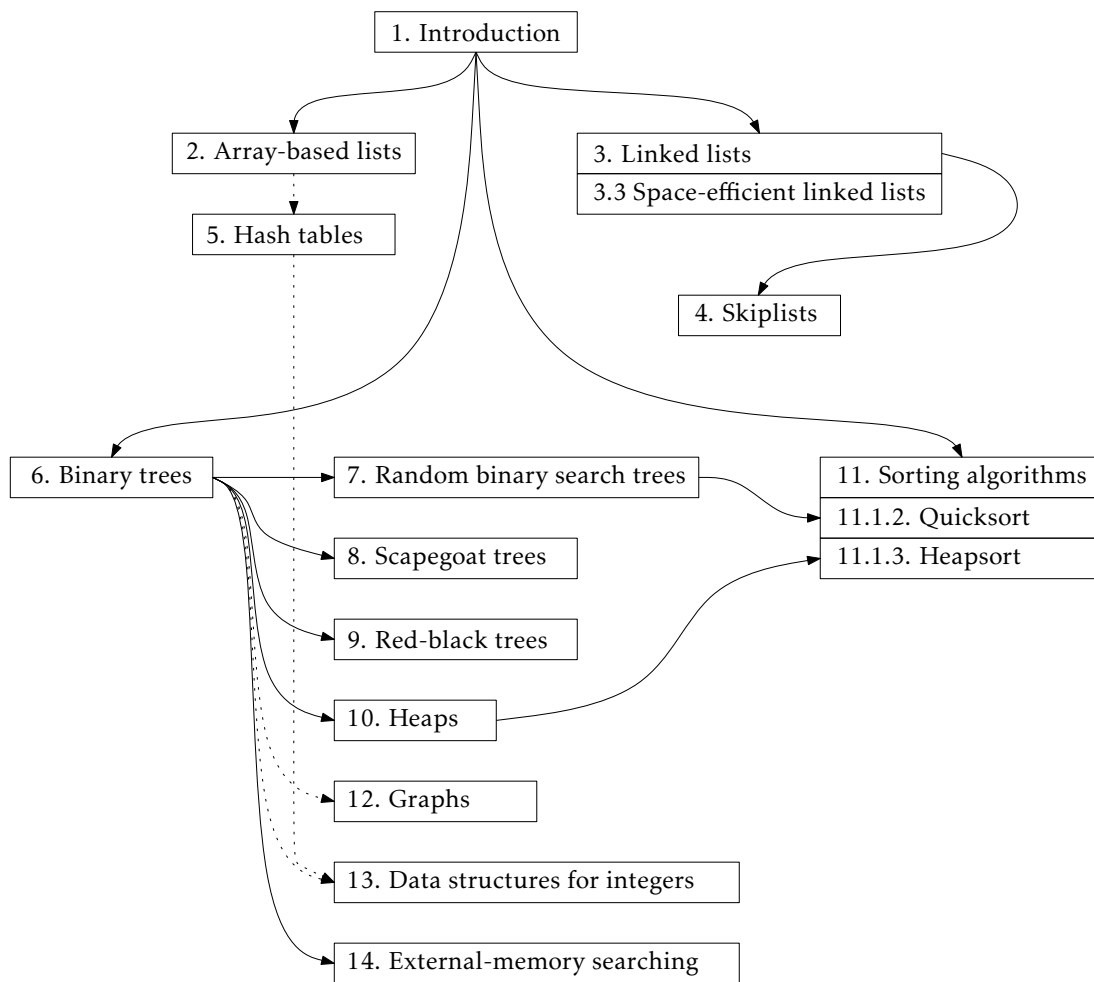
1. Introduction

2. Array-based lists

5. Hash tables

3. Linked lists

3.3 Space-efficient linked lists

4. Skiplists

6. Binary trees

7. Random binary search trees

8. Scapegoat trees

9. Red-black trees

10. Heaps

12. Graphs

13. Data structures for integers

14. External-memory searching

11. Sorting algorithms

11.1.2. Quicksort

11.1.3. Heapsort